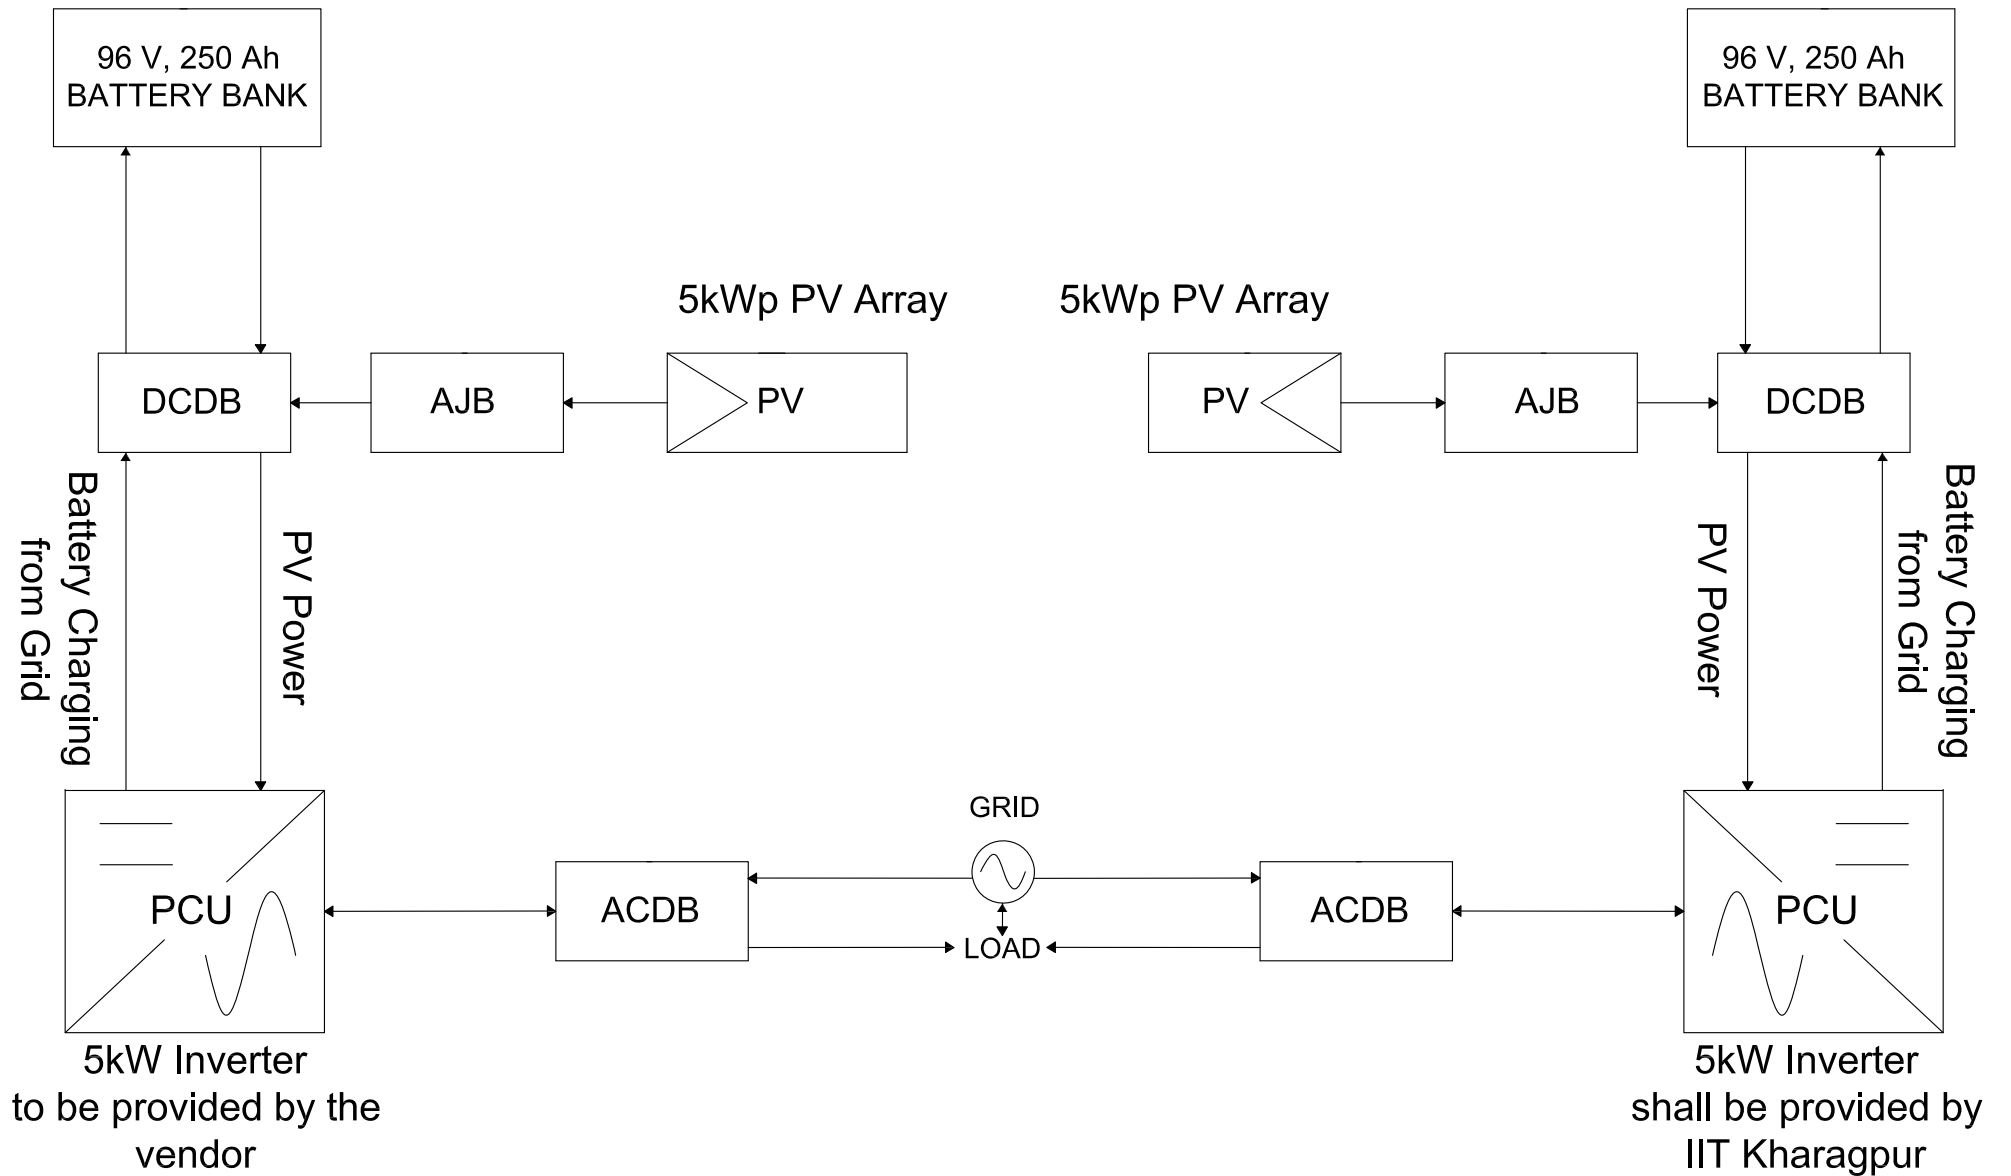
96 V, 250 Ah
BATTERY BANK

96 V, 250 Ah
BATTERY BANK

5kWp PV Array

5kWp PV Array

DCDB

AJB

PV

PV

AJB

DCDB

Battery Charging from Grid

PV Power

PV Power

Battery Charging from Grid

GRID

PCU

ACDB

ACDB

PCU

LOAD

5kW Inverter
to be provided by the vendor

5kW Inverter
shall be provided by IIT Kharagpur